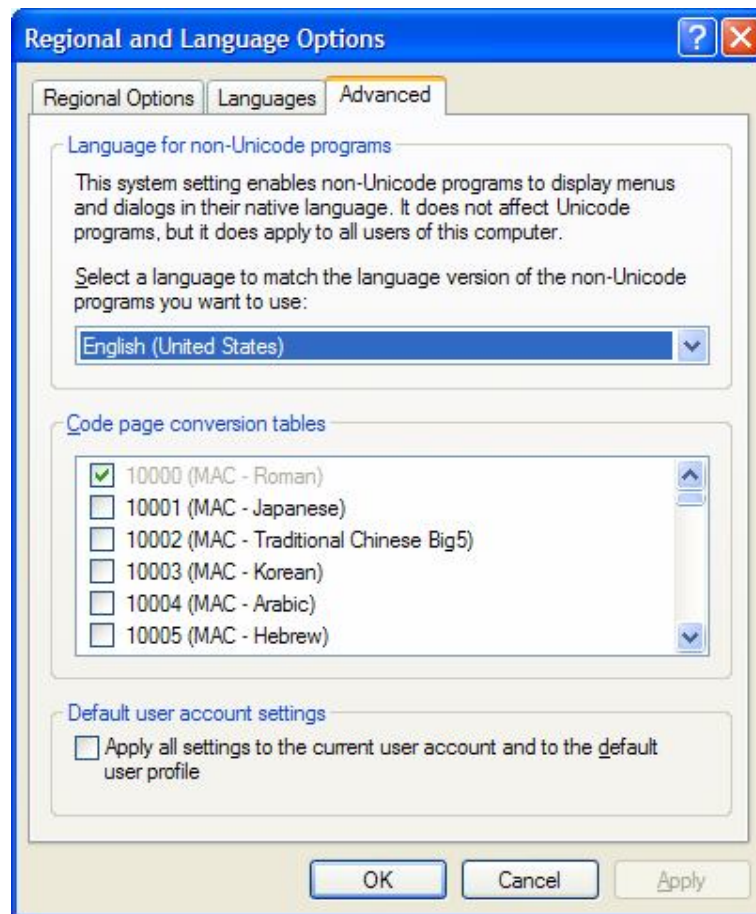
Regional and Language Options

Regional Options | Languages | Advanced

Language for non-Unicode programs

This system setting enables non-Unicode programs to display menus and dialogs in their native language. It does not affect Unicode programs, but it does apply to all users of this computer.

Select a language to match the language version of the non-Unicode programs you want to use:

English (United States)

Code page conversion tables

10000 (MAC - Roman)
10001 (MAC - Japanese)
10002 (MAC - Traditional Chinese Big5)
10003 (MAC - Korean)
10004 (MAC - Arabic)
10005 (MAC - Hebrew)

Default user account settings

Apply all settings to the current user account and to the default user profile

OK | Cancel | Apply